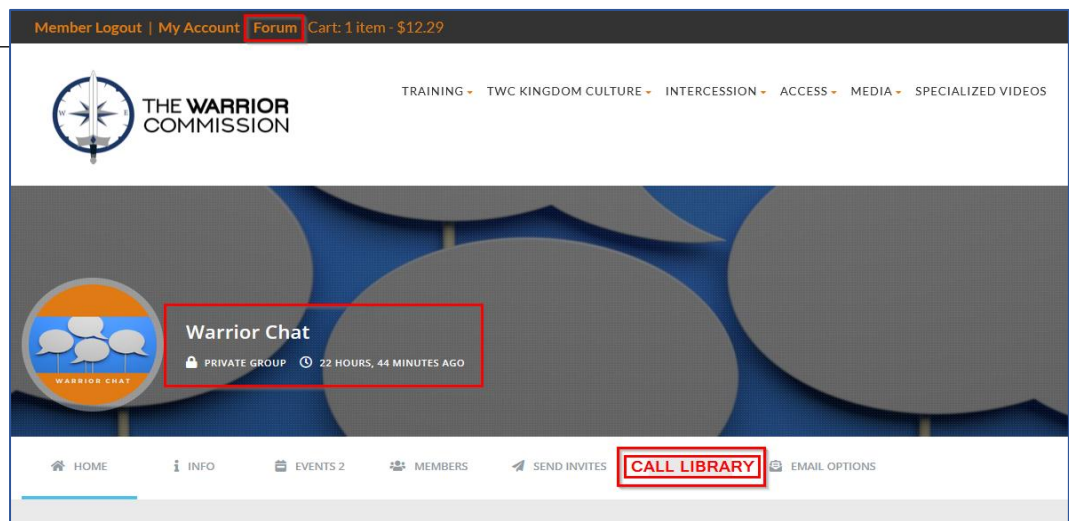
Member Logout | My Account | Forum Cart: 1 item - $12.29

THE WARRIOR COMMISSION

TRAINING TWC KINGDOM CULTURE INTERCESSION ACCESS MEDIA SPECIALIZED VIDEOS

WARRIOR CHAT

Warrior Chat

PRIVATE GROUP 22 HOURS, 44 MINUTES AGO

HOME INFO EVENTS 2 MEMBERS SEND INVITES CALL LIBRARY EMAIL OPTIONS